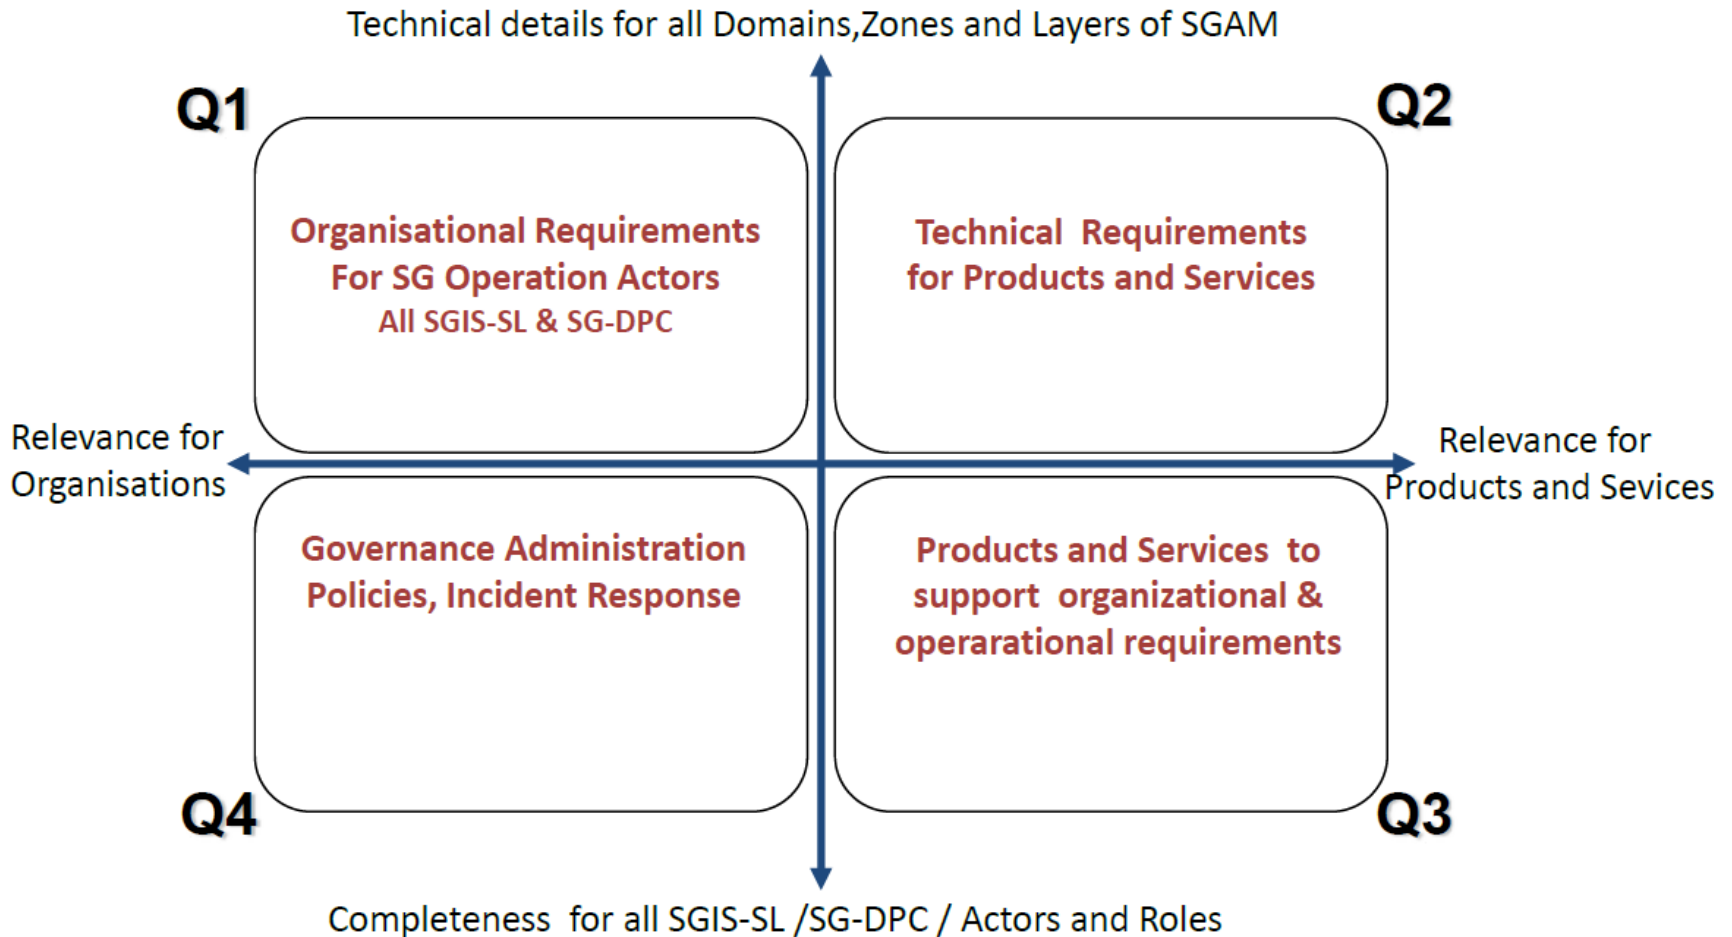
Technical details for all Domains,Zones and Layers of SGAM

Q1

Q2

Organisational Requirements For SG Operation Actors
All SGIS-SL & SG-DPC

Technical Requirements for Products and Services

Relevance for Organisations

Relevance for Products and Sevices

Governance Administration Policies, Incident Response

Products and Services to support organizational & operarational requirements

Q4

Q3

Completeness for all SGIS-SL /SG-DPC / Actors and Roles